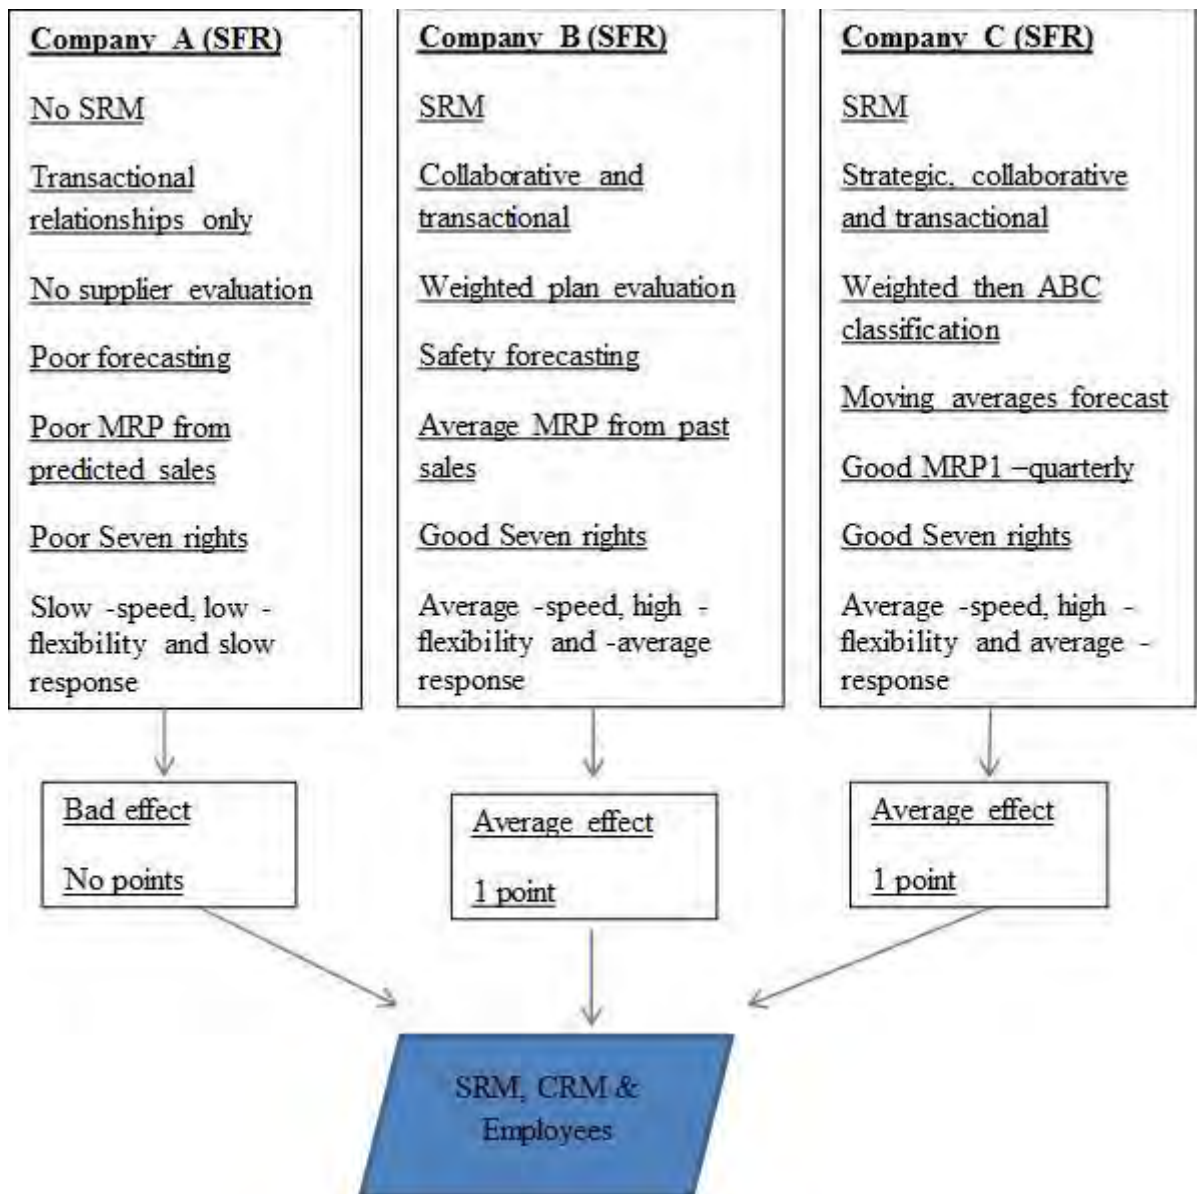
Company A (SFR)

No SRM

Transactional relationships only

No supplier evaluation

Poor forecasting

Poor MRP from predicted sales

Poor Seven rights

Slow -speed, low -flexibility and slow response

Company B (SFR)

SRM

Collaborative and transactional

Weighted plan evaluation

Safety forecasting

Average MRP from past sales

Good Seven rights

Average -speed, high -flexibility and -average response

Company C (SFR)

SRM

Strategic, collaborative and transactional

Weighted then ABC classification

Moving averages forecast

Good MRP1 –quarterly

Good Seven rights

Average -speed, high -flexibility and average -response

Bad effect

No points

Average effect

1 point

Average effect

1 point

SRM, CRM & Employees